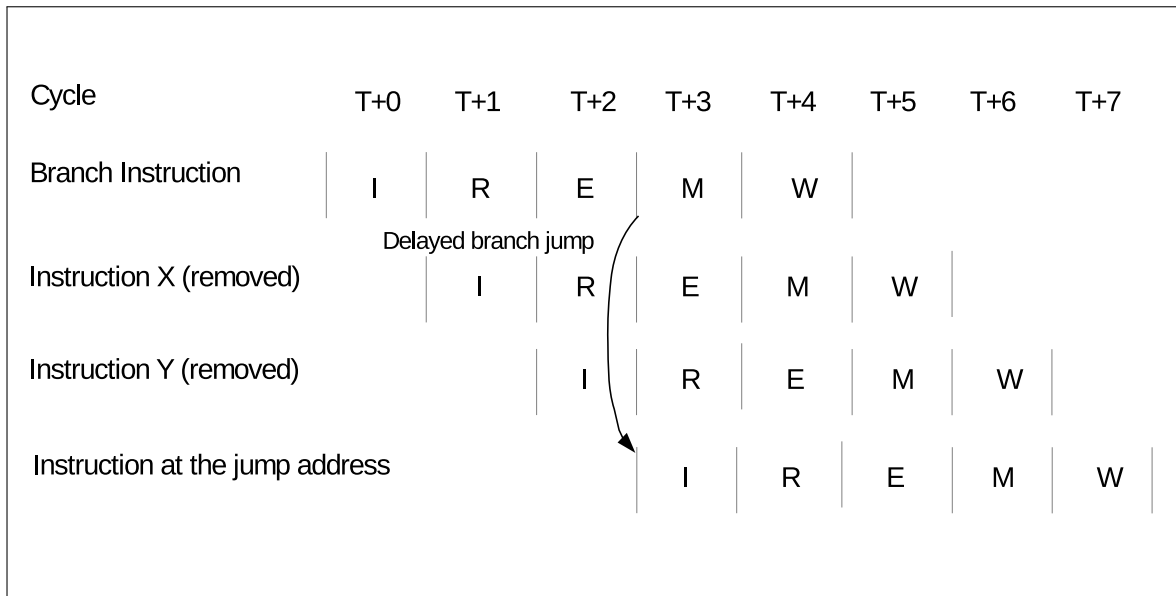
| Cycle | T+0 | T+1 | T+2 | T+3 | T+4 | T+5 | T+6 | T+7 |
|---|---|---|---|---|---|---|---|---|
| Branch Instruction | I | R | E | M | W | | | |
| Instruction X (removed) | | I | R | E | M | W | | |
| Instruction Y (removed) | | | I | R | E | M | W | |
| Instruction at the jump address | | | | I | R | E | M | W |

Delayed branch jump